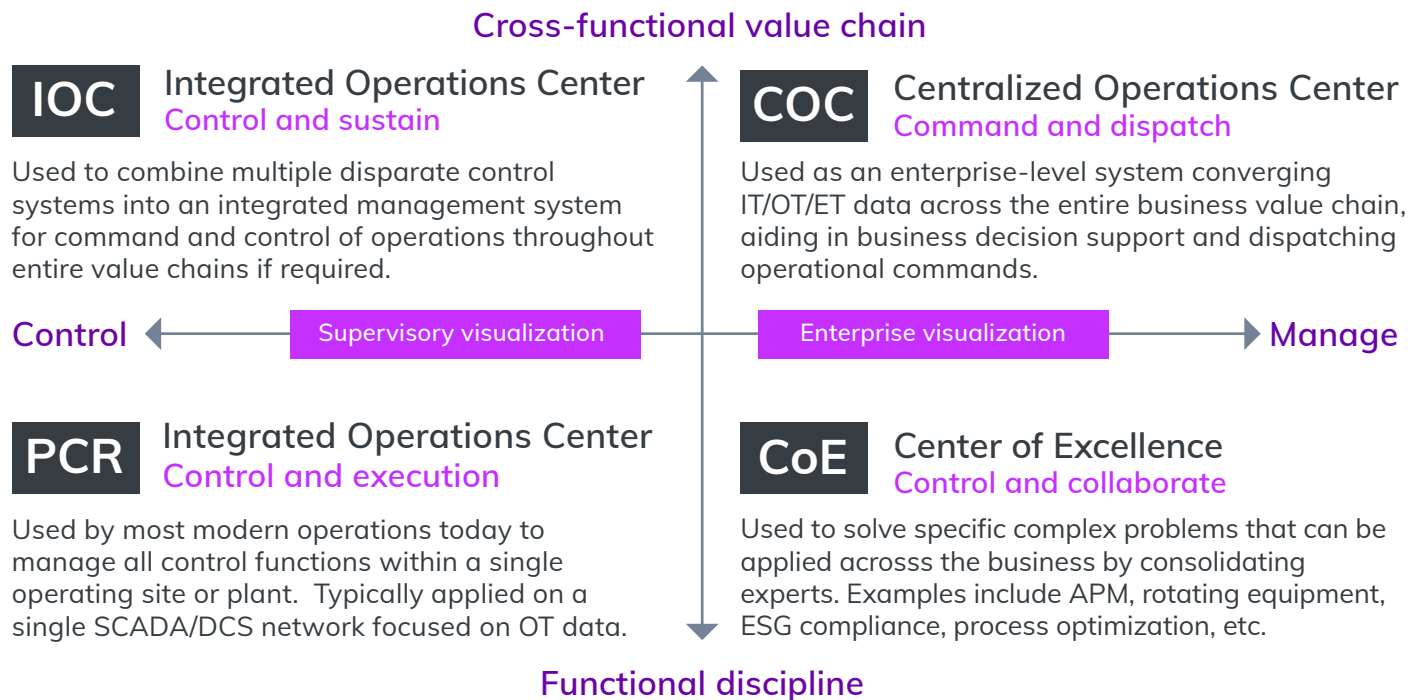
Cross-functional value chain

IOC Integrated Operations Center
Control and sustain

Used to combine multiple disparate control systems into an integrated management system for command and control of operations throughout entire value chains if required.

COC Centralized Operations Center
Command and dispatch

Used as an enterprise-level system converging IT/OT/ET data across the entire business value chain, aiding in business decision support and dispatching operational commands.

Control Supervisory visualization Enterprise visualization Manage

PCR Integrated Operations Center
Control and execution

Used by most modern operations today to manage all control functions within a single operating site or plant. Typically applied on a single SCADA/DCS network focused on OT data.

CoE Center of Excellence
Control and collaborate

Used to solve specific complex problems that can be applied acrosss the business by consolidating experts. Examples include APM, rotating equipment, ESG compliance, process optimization, etc.

Functional discipline